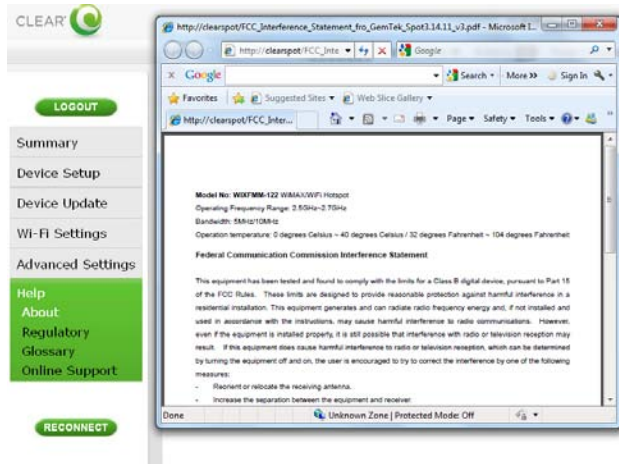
CLEAR

LOGOUT

Summary

Device Setup

Device Update

Wi-Fi Settings

Advanced Settings

Help

About

Regulatory

Glossary

Online Support

RECONNECT

http://clearspot/FCC_Interference_Statement_fro_GemTek_Spot3.14.11_v3.pdf - Microsoft I...

http://clearspot/FCC_Inte

Google

Google

Search • More » Sign In

Favorites Suggested Sites • Web Slice Gallery •

http://clearspot/FCC_Inter...

Page • Safety • Tools •

Model No: WIXFMM-122 WiMAX/WiFi Hotspot

Operating Frequency Range: 2.5GHz~2.7GHz

Bandwidth: 5MHz/10MHz

Operation temperature: 0 degrees Celsius ~ 40 degrees Celsius / 32 degrees Fahrenheit ~ 104 degrees Fahrenheit

Federal Communication Commission Interference Statement

This equipment has been tested and found to comply with the limits for a Class B digital device, pursuant to Part 15 of the FCC Rules. These limits are designed to provide reasonable protection against harmful interference in a residential installation. This equipment generates and can radiate radio frequency energy and, if not installed and used in accordance with the instructions, may cause harmful interference to radio communications. However, even if the equipment is installed properly, it is still possible that interference with radio or television reception may result. If this equipment does cause harmful interference to radio or television reception, which can be determined by turning the equipment off and on, the user is encouraged to try to correct the interference by one of the following measures:

- Reorient or relocate the receiving antenna.

- Increase the separation between the equipment and receiver.

Done

Unknown Zone | Protected Mode: Off